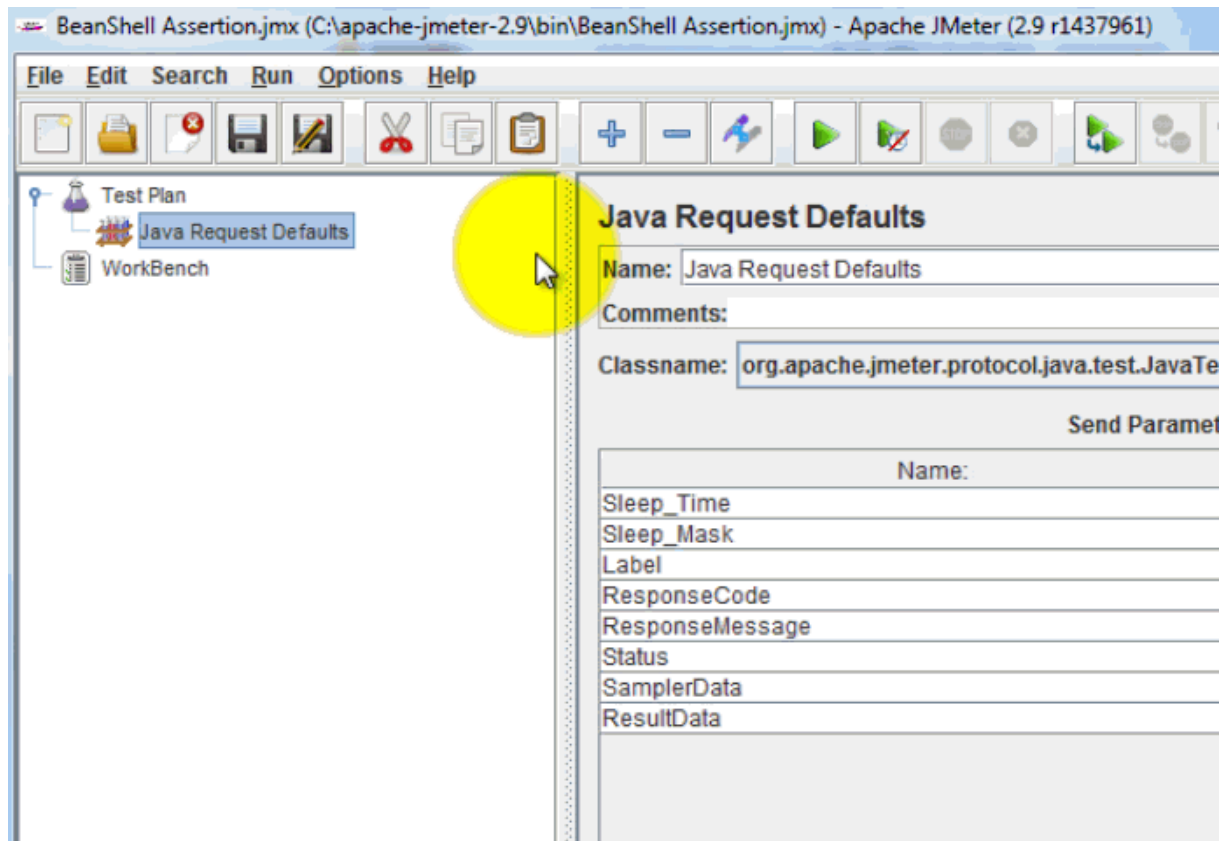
BeanShell Assertion.jmx (C:\apache-jmeter-2.9\bin\BeanShell Assertion.jmx) - Apache JMeter (2.9 r1437961)

File Edit Search Run Options Help

Test Plan
Java Request Defaults
WorkBench

Java Request Defaults

Name: Java Request Defaults

Comments:

Classname: org.apache.jmeter.protocol.java.test.JavaTe

Send Paramet

| Name: |
|---|
| Sleep_Time |
| Sleep_Mask |
| Label |
| ResponseCode |
| ResponseMessage |
| Status |
| SamplerData |
| ResultData |